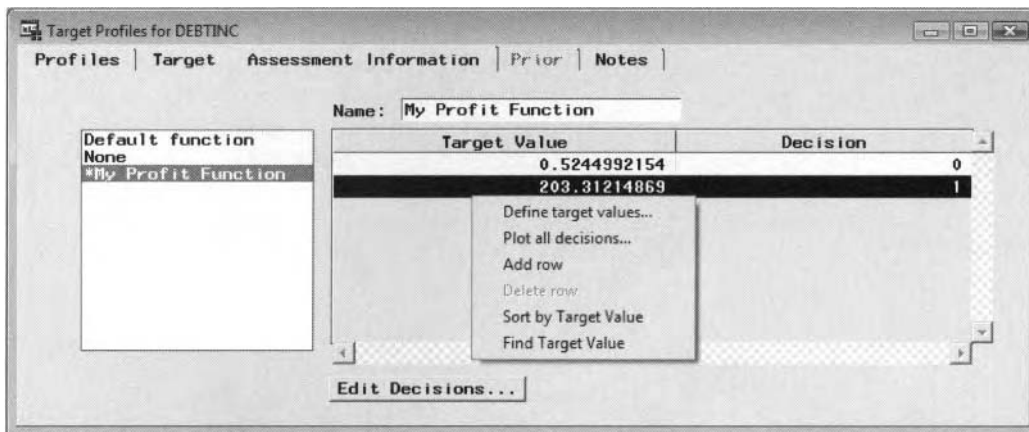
Target Profiles for DEBTINC

Profiles | Target | Assessment Information | Prior | Notes

Name: My Profit Function

Default function
None
*My Profit Function

| Target Value | Decision |
|---|---|
| 0.5244992154 | 0 |
| 203.31214869 | 1 |

Define target values...
Plot all decisions...
Add row
Delete row
Sort by Target Value
Find Target Value

Edit Decisions...